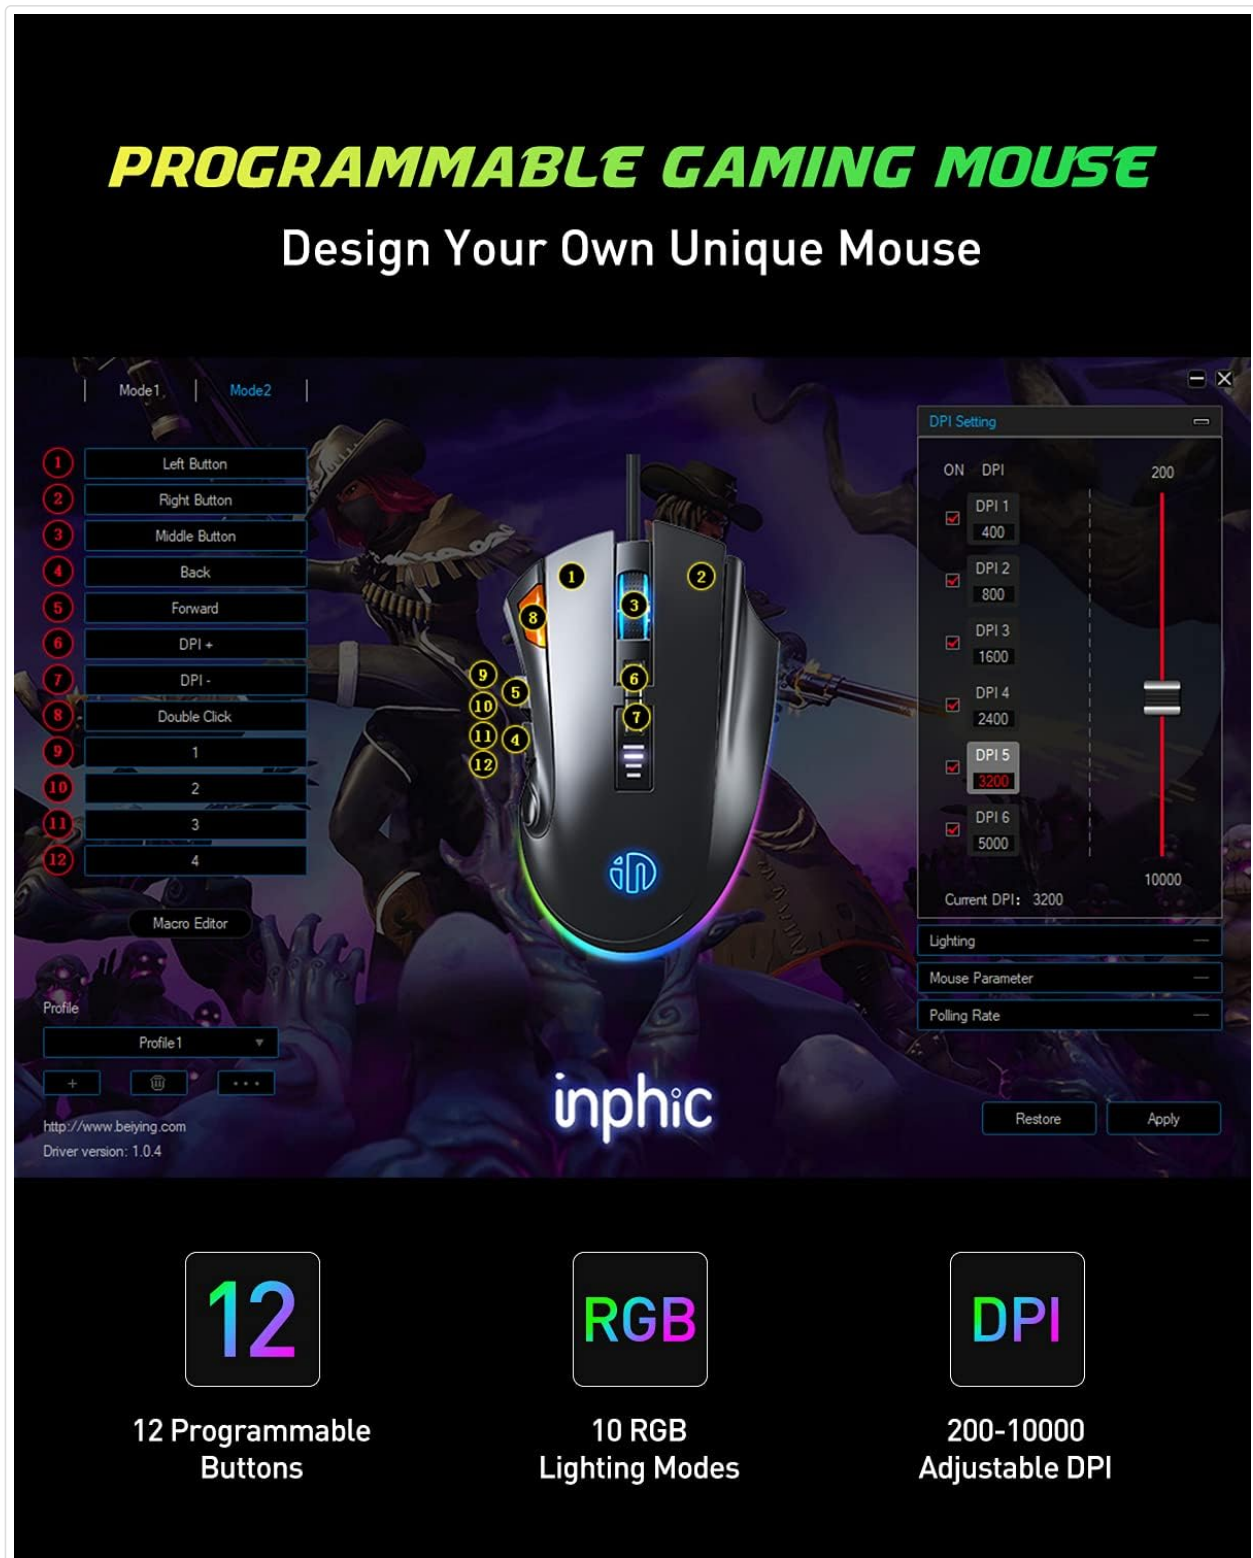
PROGRAMMABLE GAMING MOUSE
Design Your Own Unique Mouse

Mode1 | Mode2

1 Left Button
2 Right Button
3 Middle Button
4 Back
5 Forward
6 DPI +
7 DPI -
8 Double Click
9 1
10 2
11 3
12 4

Macro Editor

Profile
Profile1
+ ...

http://www.beiying.com
Driver version: 1.0.4

1 2 3 8 9 5 6 10 7 11 4 12

inphic

DPI Setting
ON DPI 200
DPI 1 400
DPI 2 800
DPI 3 1600
DPI 4 2400
DPI 5 3200
DPI 6 5000
10000
Current DPI: 3200
Lighting
Mouse Parameter
Polling Rate
Restore Apply

12
12 Programmable Buttons

RGB
10 RGB Lighting Modes

DPI
200-10000 Adjustable DPI